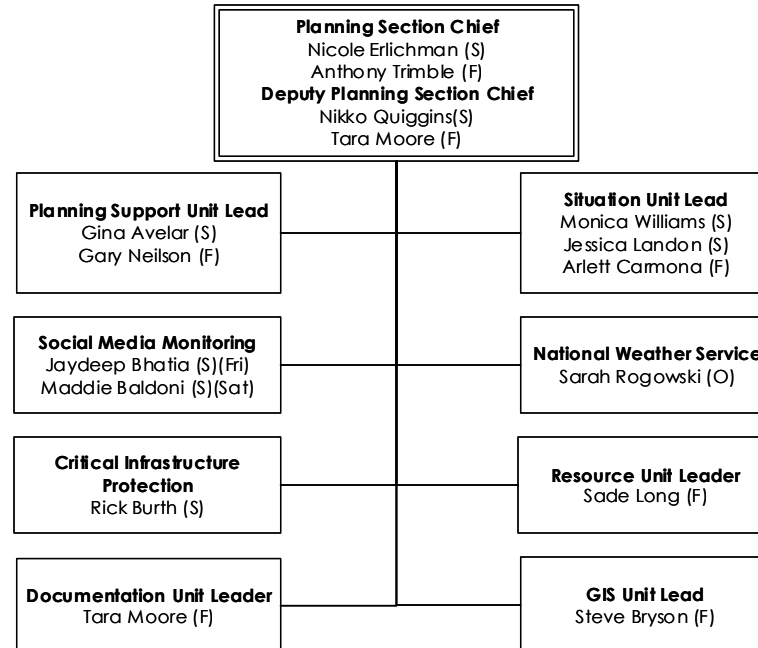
Planning Section Chief
Nicole Erlichman (S)
Anthony Trimble (F)
Deputy Planning Section Chief
Nikko Quiggins(S)
Tara Moore (F)

Planning Support Unit Lead
Gina Avelar (S)
Gary Neilson (F)

Situation Unit Lead
Monica Williams (S)
Jessica Landon (S)
Arlett Carmona (F)

Social Media Monitoring
Jaydeep Bhatia (S)(Fri)
Maddie Baldoni (S)(Sat)

National Weather Service
Sarah Rogowski (O)

Critical Infrastructure Protection
Rick Burth (S)

Resource Unit Leader
Sade Long (F)

Documentation Unit Leader
Tara Moore (F)

GIS Unit Lead
Steve Bryson (F)